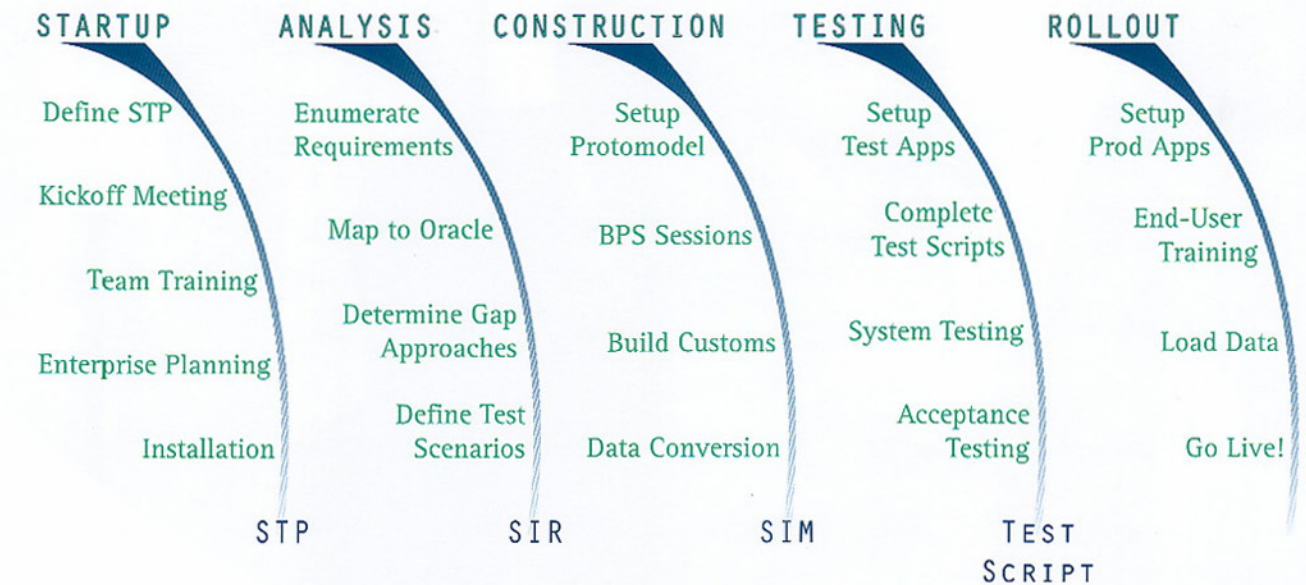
STARTUP

Define STP

Kickoff Meeting

Team Training

Enterprise Planning

Installation

STP

ANALYSIS

Enumerate Requirements

Map to Oracle

Determine Gap Approaches

Define Test Scenarios

SIR

CONSTRUCTION

Setup Protomodel

BPS Sessions

Build Customs

Data Conversion

SIM

TESTING

Setup Test Apps

Complete Test Scripts

System Testing

Acceptance Testing

TEST SCRIPT

ROLLOUT

Setup Prod Apps

End-User Training

Load Data

Go Live!